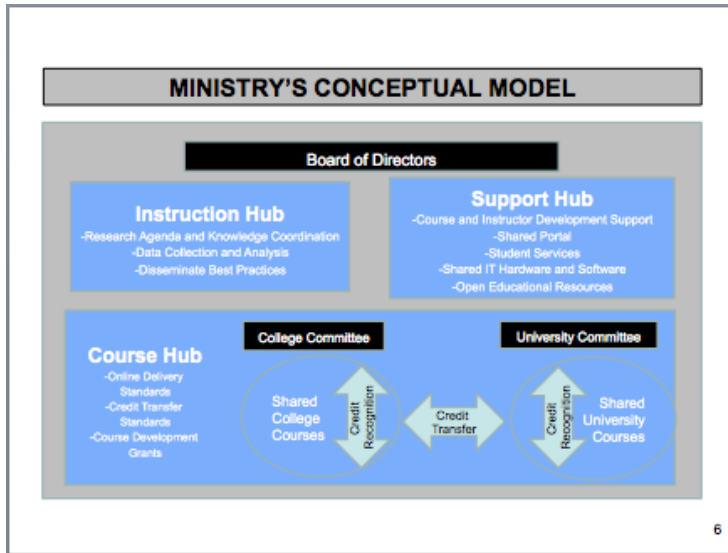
MINISTRY'S CONCEPTUAL MODEL

Board of Directors

Instruction Hub
-Research Agenda and Knowledge Coordination
-Data Collection and Analysis
-Disseminate Best Practices

Support Hub
-Course and Instructor Development Support
-Shared Portal
-Student Services
-Shared IT Hardware and Software
-Open Educational Resources

Course Hub
-Online Delivery Standards
-Credit Transfer Standards
-Course Development Grants

College Committee

Shared College Courses

Credit Recognition

Credit Transfer

University Committee

Credit Recognition

Shared University Courses

6